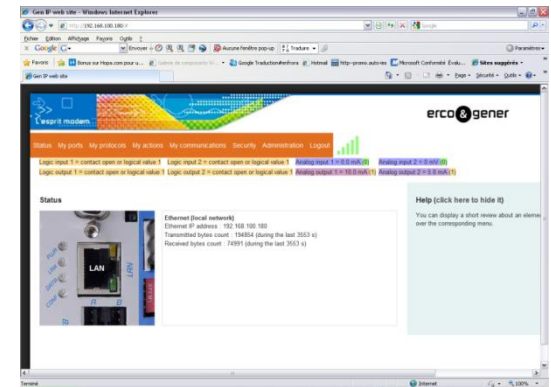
Gen IP web site - Windows Internet Explorer

http://192.168.100.180/

Fichier Édition Affichage Favoris Outils ?

Google G- Envoyer Aucune fenêtre pop-up Traduire

Paramètres

Favoris Bonus sur Hopa.com pour u... Galerie de composants W... Google Traduction#enFrora Hotmail http--promo.auto-es Microsoft Conformité Évalu... Sites suggérés

Gen IP web site

Page Sécurité Outils

l'esprit modem

erco & gener

Status My ports My protocols My actions My communications Security Administration Logout

Logic input 1 = contact open or logical value 1 Logic input 2 = contact open or logical value 1 Analog input 1 = 0.0 mA (0) Analog input 2 = 0 mV (0)

Logic output 1 = contact open or logical value 1 Logic output 2 = contact open or logical value 1 Analog output 1 = 10.0 mA (1) Analog output 2 = 0.0 mA (1)

Status

LAN

Ethernet (local network)
Ethernet IP address : 192.168.100.180
Transmitted bytes count : 194854 (during the last 3553 s)
Received bytes count : 74991 (during the last 3553 s)

Help (click here to hide it)

You can display a short review about an eleme over the corresponding menu.

Terminé

Internet

100%